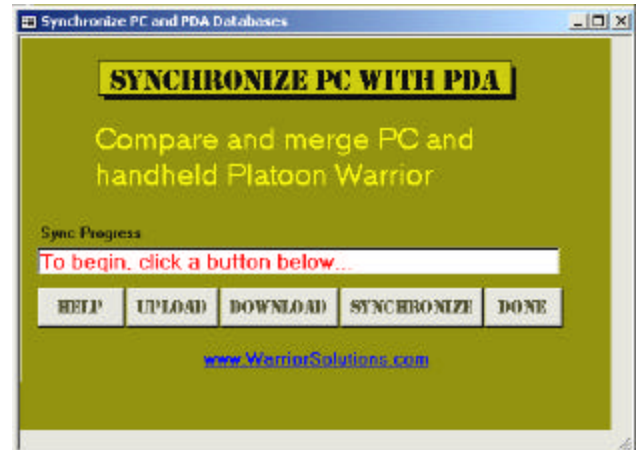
Synchronize PC and PDA Databases

SYNCHRONIZE PC WITH PDA

Compare and merge PC and handheld Platoon Warrior

Sync Progress

To begin, click a button below...

HELP UPLOAD DOWNLOAD SYNCHRONIZE DONE

www.WarriorSolutions.com